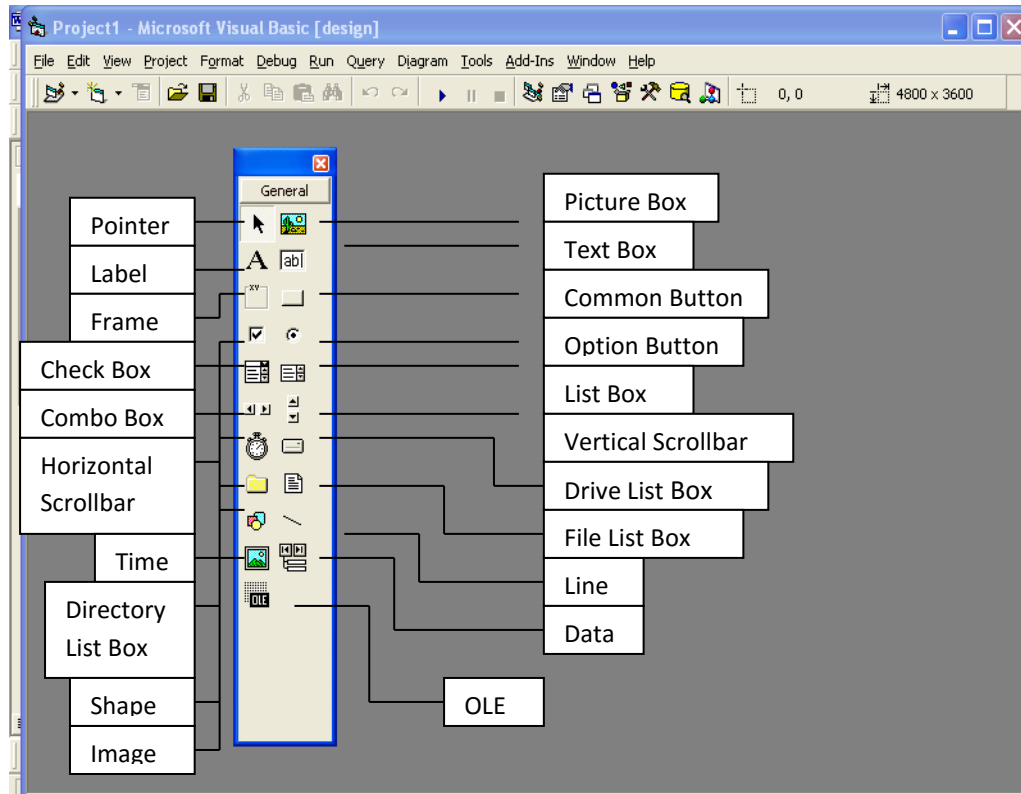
Project1 - Microsoft Visual Basic [design]

File Edit View Project Format Debug Run Query Diagram Tools Add-Ins Window Help

0, 0

4800 x 3600

General

Pointer

Label

Frame

Check Box

Combo Box

Horizontal Scrollbar

Time

Directory List Box

Shape

Image

Picture Box

Text Box

Common Button

Option Button

List Box

Vertical Scrollbar

Drive List Box

File List Box

Line

Data

OLE